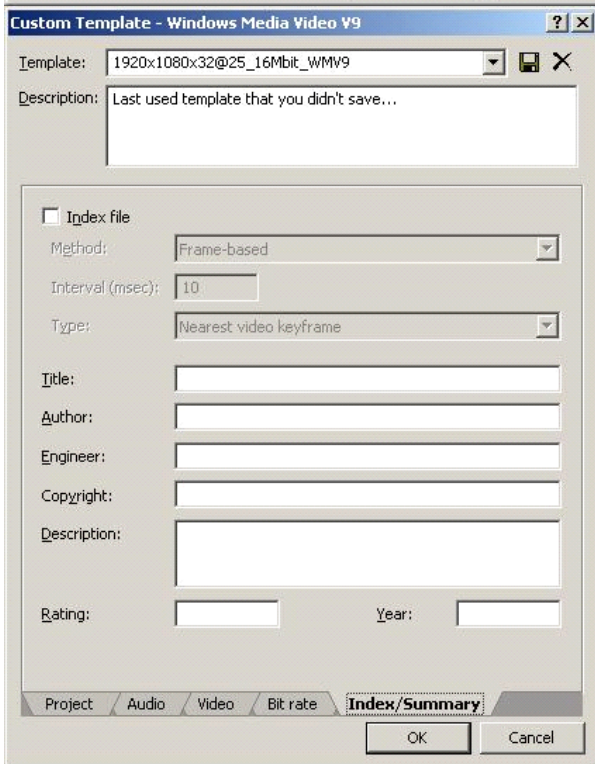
Custom Template - Windows Media Video V9

?

Template: 1920x1080x32@25_16Mbit_WMV9

Description: Last used template that you didn't save...

Index file

Method: Frame-based

Interval (msec): 10

Type: Nearest video keyframe

Title:

Author:

Engineer:

Copyright:

Description:

Rating:

Year:

Project

Audio

Video

Bit rate

Index/Summary

OK

Cancel